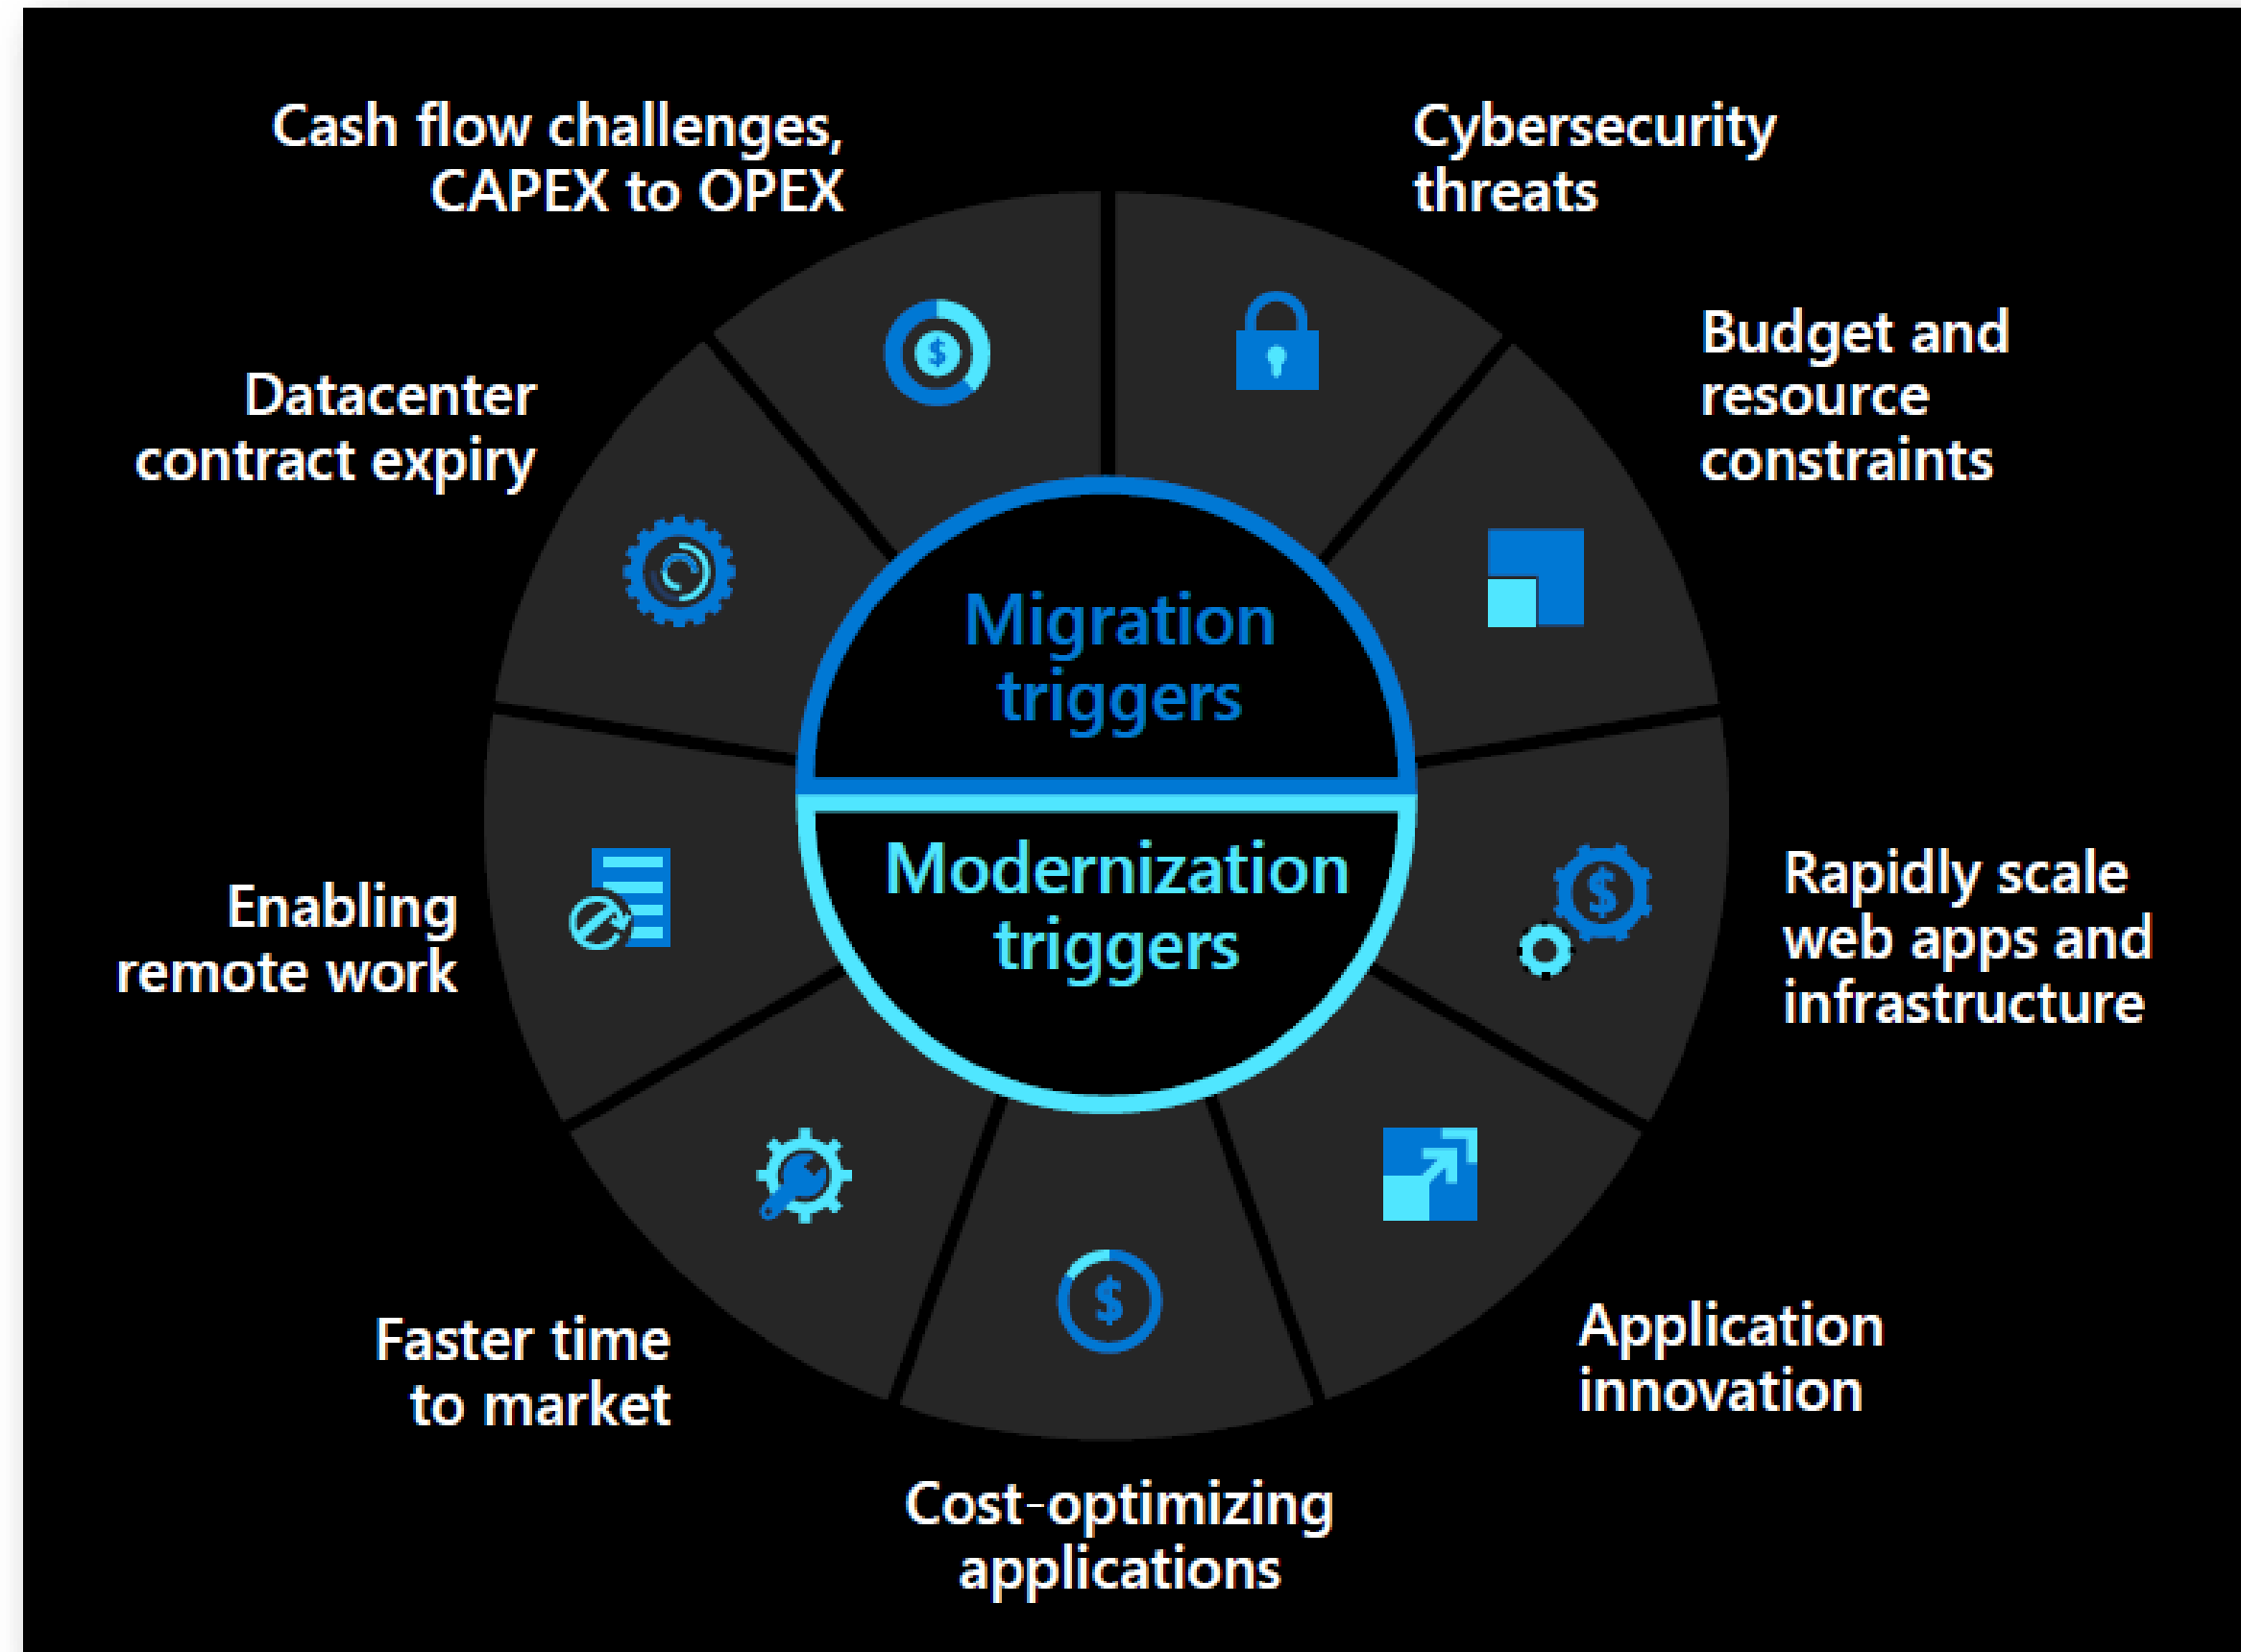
Cash flow challenges, CAPEX to OPEX

Cybersecurity threats

Budget and resource constraints

Datacenter contract expiry

Migration triggers

Modernization triggers

Enabling remote work

Rapidly scale web apps and infrastructure

Faster time to market

Application innovation

Cost-optimizing applications